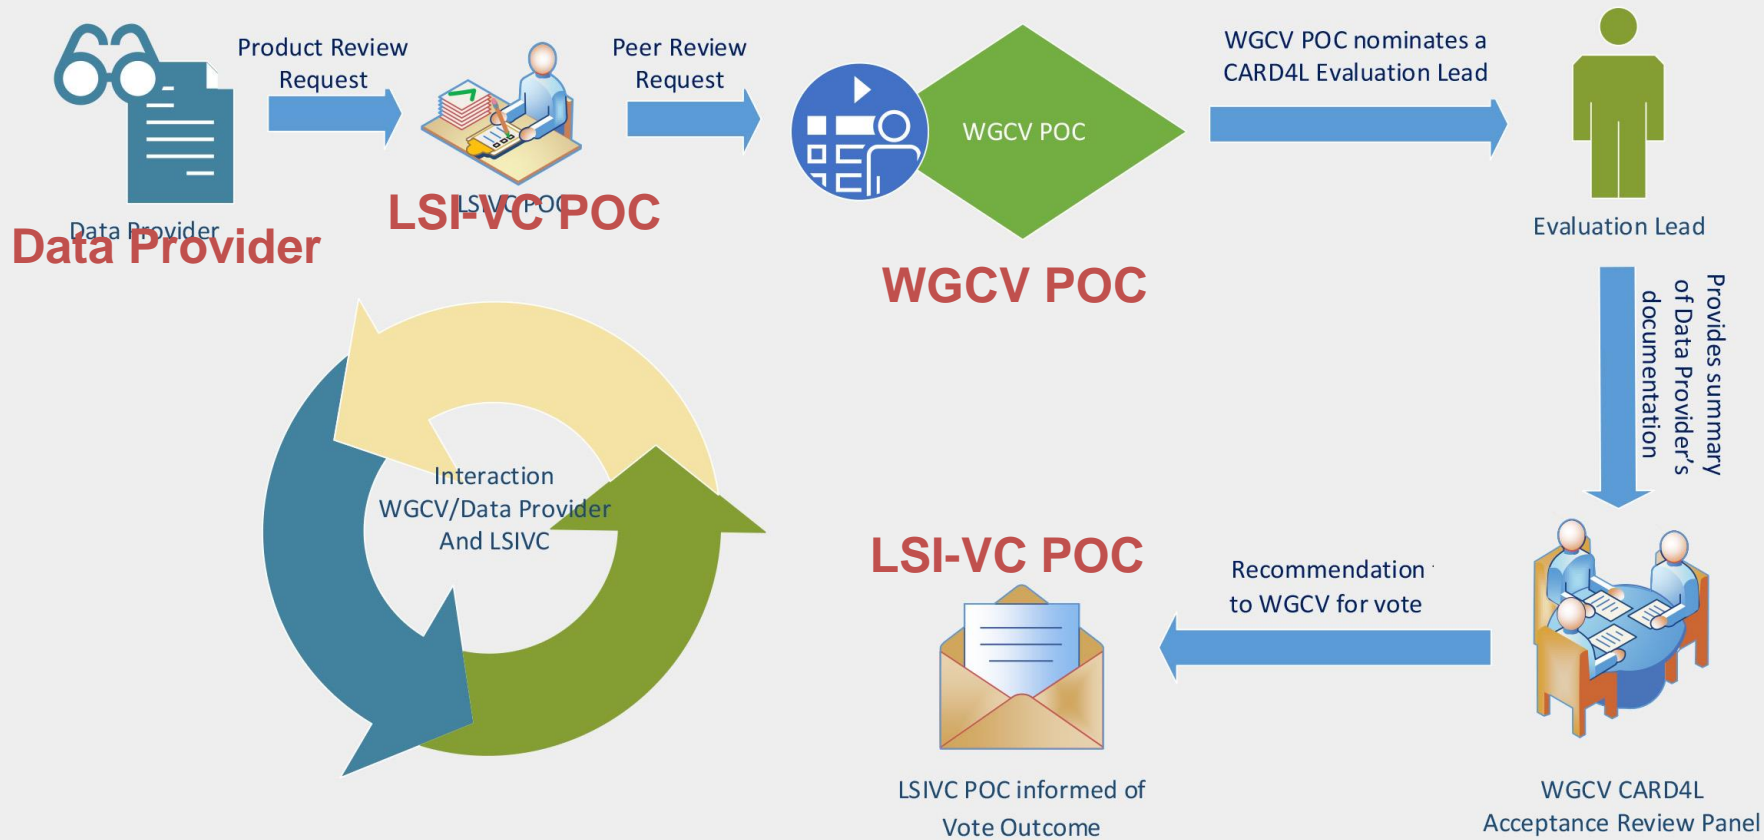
Product Review Request

Peer Review Request

WGCV POC nominates a CARD4L Evaluation Lead

Data Provider
Data Provider

LSIVC POC
LSI-VC POC

WGCV POC

WGCV POC

Evaluation Lead

Provides summary of Data Provider's documentation

Interaction WGCV/Data Provider And LSIVC

LSI-VC POC

Recommendation to WGCV for vote

LSIVC POC informed of Vote Outcome

WGCV CARD4L Acceptance Review Panel